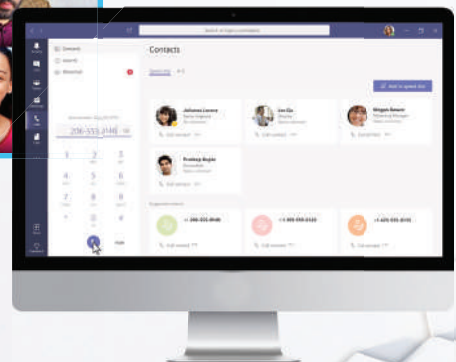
Search or type a command

Contacts

Speed dial

Contacts

History

Voicemail

206-555-0148

1
2 ABC
3 DEF
4 GHI
5 JKL
6 MNO
7 PQRS
8 TUV
9 WXYZ
*
0 +
#

Contacts

Speed dial

+ Add to speed dial

Johanna Lorenz

Lee Gu

Megan Bowen

Pradeep Gupta

Suggested contacts

206-555-0148

+1 425-555-0123

+1 425-555-0145